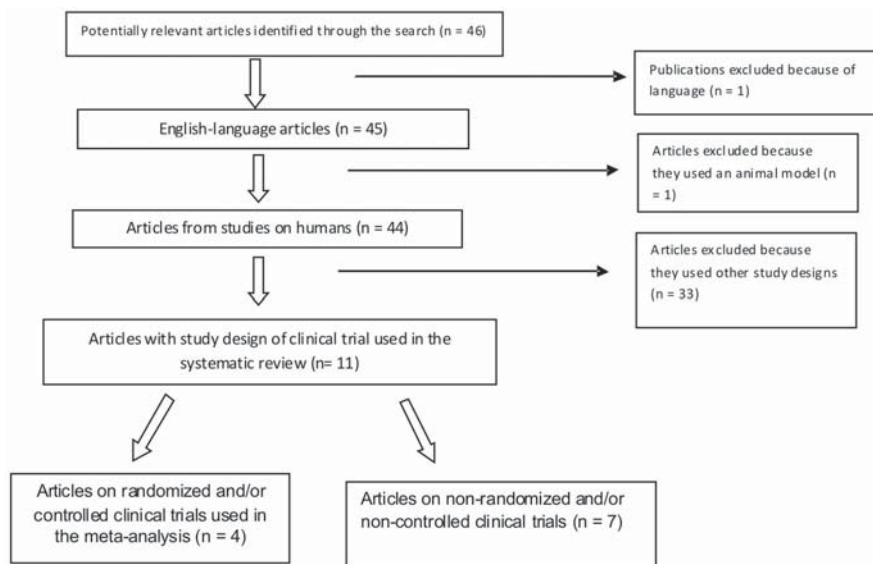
Potentially relevant articles identified through the search (n = 46)

Publications excluded because of language (n = 1)

English-language articles (n = 45)

Articles excluded because they used an animal model (n = 1)

Articles from studies on humans (n = 44)

Articles excluded because they used other study designs (n = 33)

Articles with study design of clinical trial used in the systematic review (n= 11)

Articles on randomized and/or controlled clinical trials used in the meta-analysis (n = 4)

Articles on non-randomized and/or non-controlled clinical trials (n = 7)